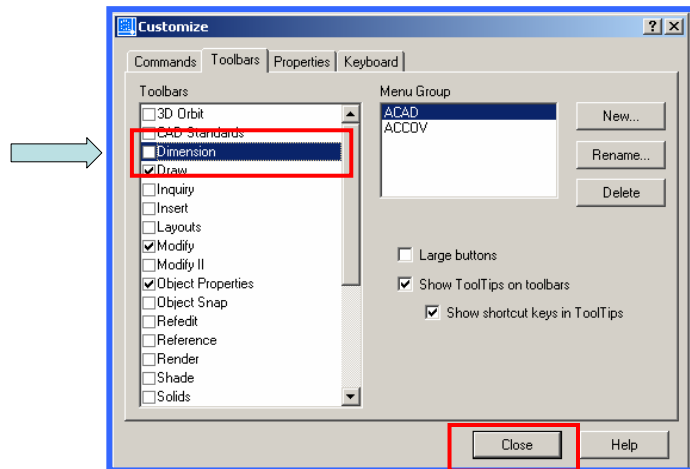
Customize

?

X

Commands

Toolbars

Properties

Keyboard

Toolbars

3D Orbit

CAD Standards

Dimension

Draw

Inquiry

Insert

Layouts

Modify

Modify II

Object Properties

Object Snap

Refedit

Reference

Render

Shade

Solids

Menu Group

ACAD

ACCOV

New...

Rename...

Delete

Large buttons

Show ToolTips on toolbars

Show shortcut keys in ToolTips

Close

Help